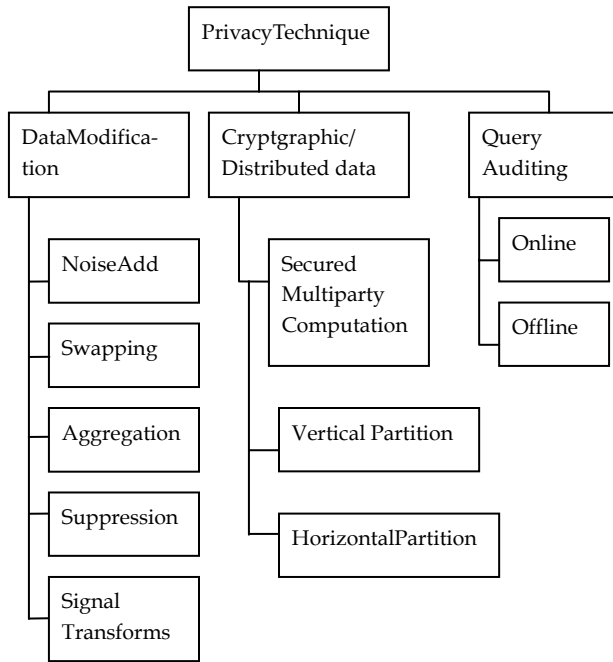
PrivacyTechnique

DataModification

Cryptgraphic/ Distributed data

Query Auditing

NoiseAdd

Swapping

Aggregation

Suppression

Signal Transforms

Secured Multiparty Computation

Vertical Partition

HorizontalPartition

Online

Offline